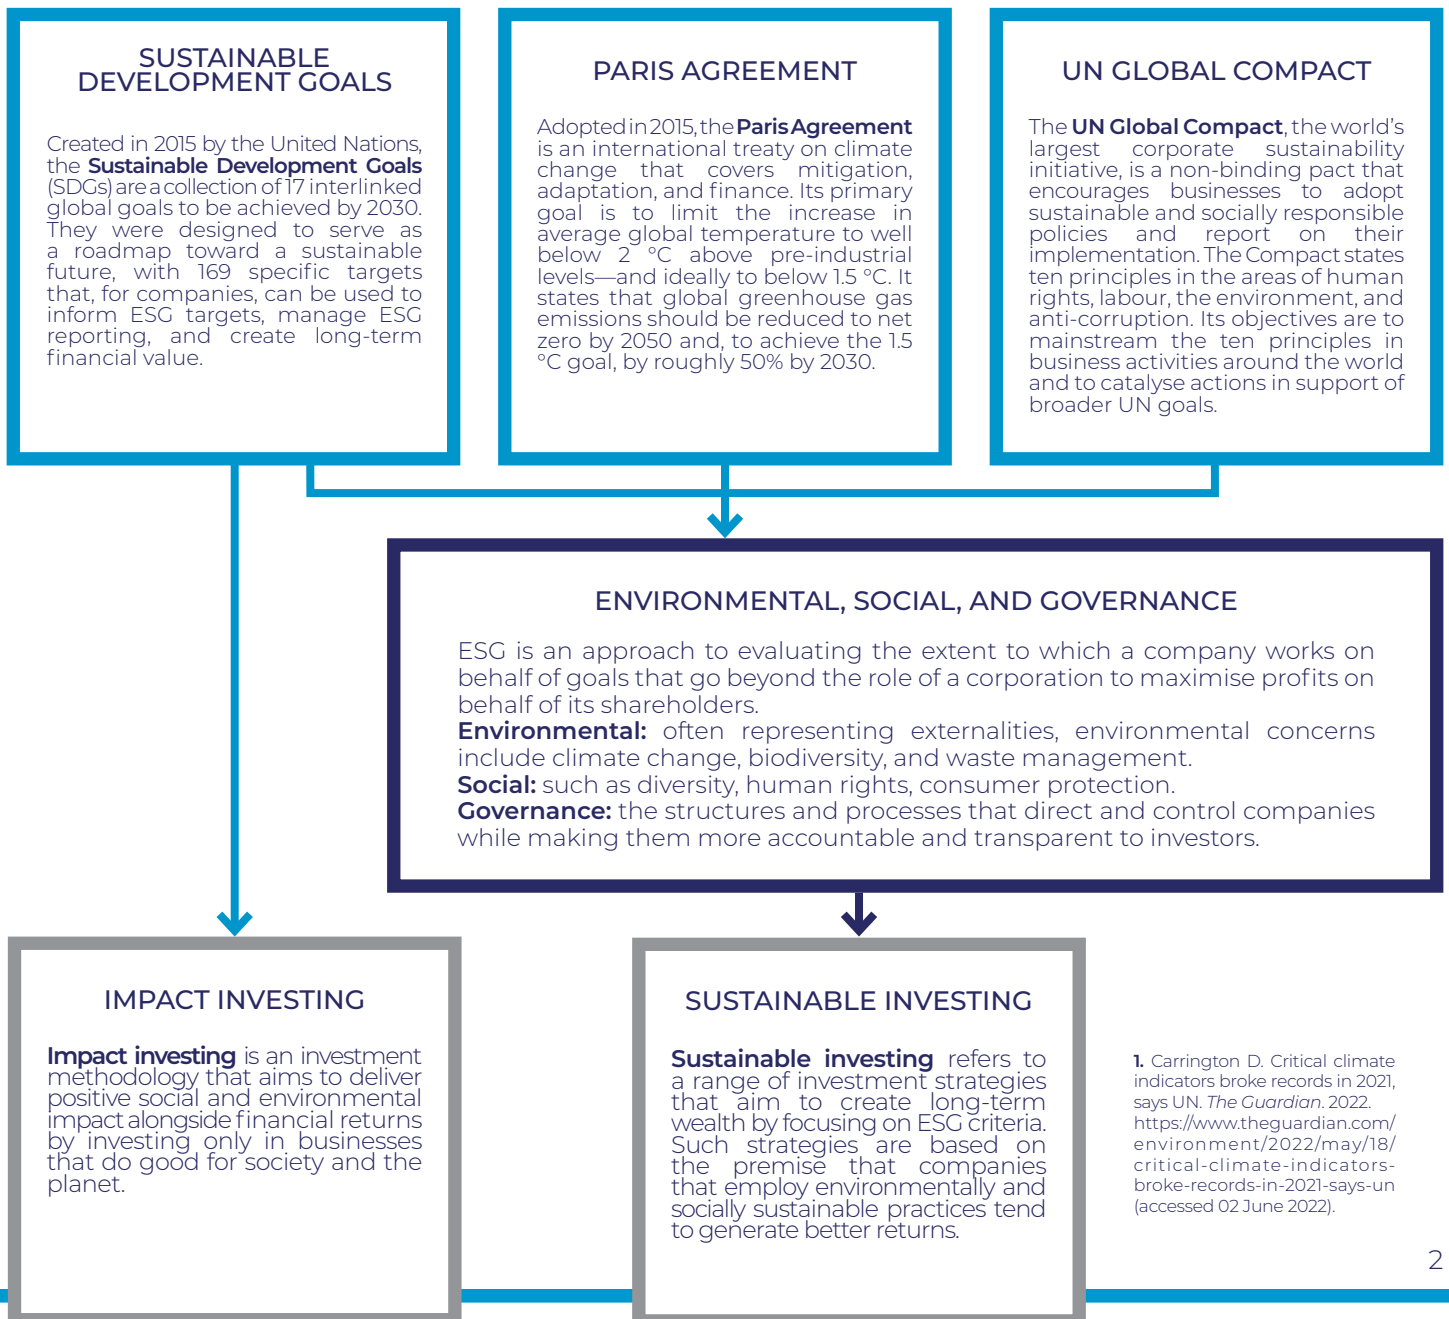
SUSTAINABLE DEVELOPMENT GOALS

Created in 2015 by the United Nations, the **Sustainable Development Goals** (SDGs) are a collection of 17 interlinked global goals to be achieved by 2030. They were designed to serve as a roadmap toward a sustainable future, with 169 specific targets that, for companies, can be used to inform ESG targets, manage ESG reporting, and create long-term financial value.

PARIS AGREEMENT

Adopted in 2015, the **Paris Agreement** is an international treaty on climate change that covers mitigation, adaptation, and finance. Its primary goal is to limit the increase in average global temperature to well below 2 °C above pre-industrial levels—and ideally to below 1.5 °C. It states that global greenhouse gas emissions should be reduced to net zero by 2050 and, to achieve the 1.5 °C goal, by roughly 50% by 2030.

UN GLOBAL COMPACT

The **UN Global Compact**, the world's largest corporate sustainability initiative, is a non-binding pact that encourages businesses to adopt sustainable and socially responsible policies and report on their implementation. The Compact states ten principles in the areas of human rights, labour, the environment, and anti-corruption. Its objectives are to mainstream the ten principles in business activities around the world and to catalyse actions in support of broader UN goals.

ENVIRONMENTAL, SOCIAL, AND GOVERNANCE

ESG is an approach to evaluating the extent to which a company works on behalf of goals that go beyond the role of a corporation to maximise profits on behalf of its shareholders.
**Environmental:** often representing externalities, environmental concerns include climate change, biodiversity, and waste management.
**Social:** such as diversity, human rights, consumer protection.
**Governance:** the structures and processes that direct and control companies while making them more accountable and transparent to investors.

IMPACT INVESTING

**Impact investing** is an investment methodology that aims to deliver positive social and environmental impact alongside financial returns by investing only in businesses that do good for society and the planet.

SUSTAINABLE INVESTING

**Sustainable investing** refers to a range of investment strategies that aim to create long-term wealth by focusing on ESG criteria. Such strategies are based on the premise that companies that employ environmentally and socially sustainable practices tend to generate better returns.

**1.** Carrington D. Critical climate indicators broke records in 2021, says UN. *The Guardian*. 2022. https://www.theguardian.com/environment/2022/may/18/critical-climate-indicators-broke-records-in-2021-says-un (accessed 02 June 2022).

2